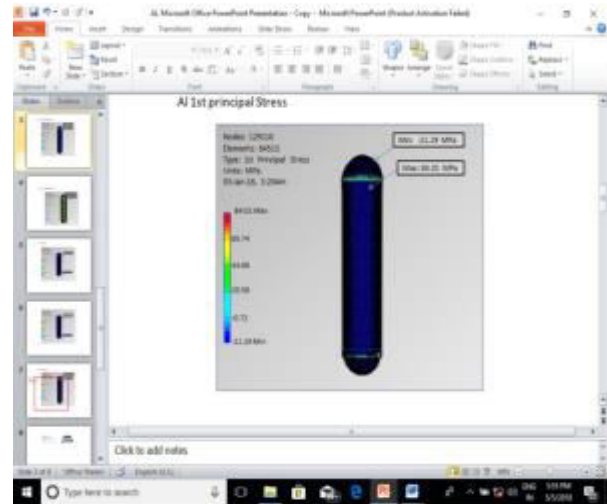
AL Microsoft Office PowerPoint Presentation - Copy - Microsoft PowerPoint (Product Activation Failed)

File Home Insert Design Transitions Animations Slide Show Review View

Al 1st principal Stress

Nodes: 129116
Elements: 84511
Type: 1st Principal Stress
Units: MPa
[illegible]

Min: -11.29 MPa
Max: 88.01 MPa

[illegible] Max
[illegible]
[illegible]
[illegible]
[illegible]
-11.29 Min

Click to add notes

Type here to search